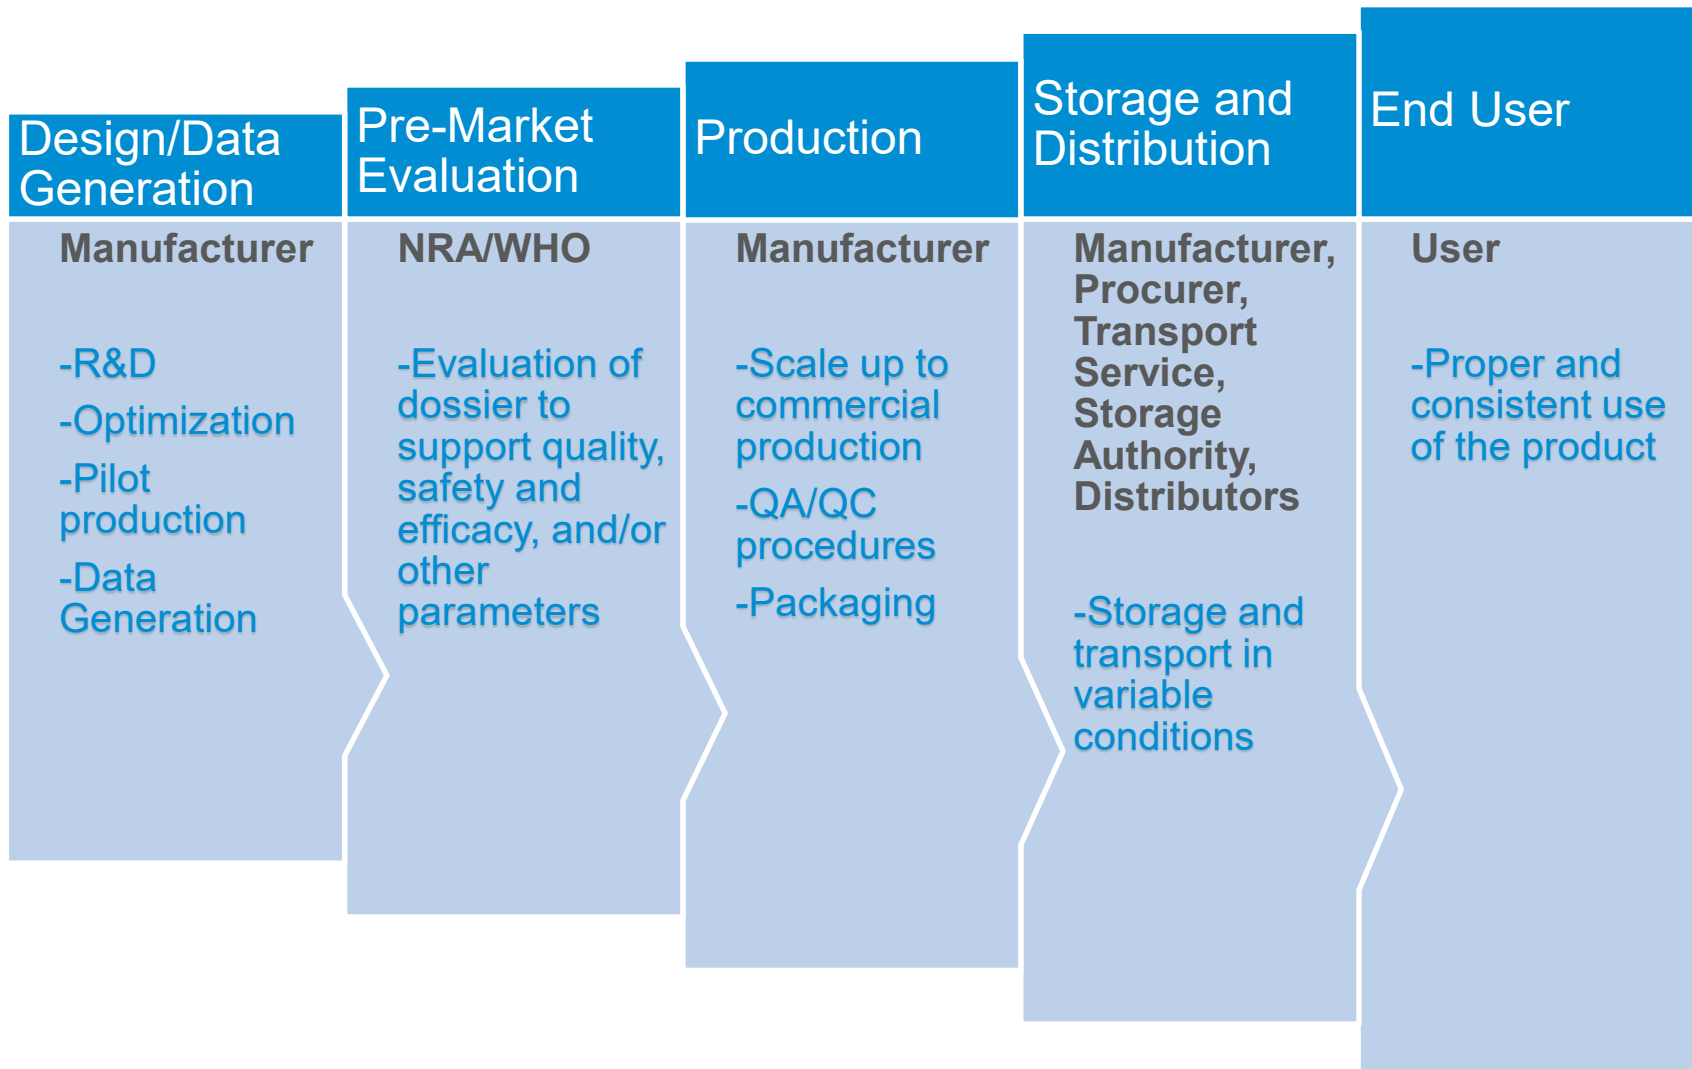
Design/Data Generation

Manufacturer

-R&D

-Optimization

-Pilot production

-Data Generation

Pre-Market Evaluation

NRA/WHO

-Evaluation of dossier to support quality, safety and efficacy, and/or other parameters

Production

Manufacturer

-Scale up to commercial production

-QA/QC procedures

-Packaging

Storage and Distribution

Manufacturer, Procurer, Transport Service, Storage Authority, Distributors

-Storage and transport in variable conditions

End User

User

-Proper and consistent use of the product